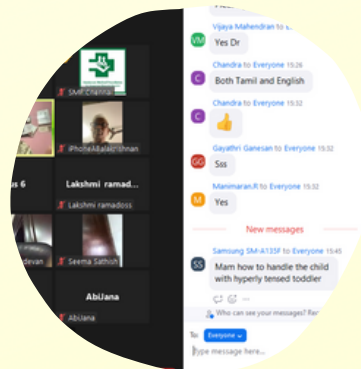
SMF Chennai
iPhoneABalakrishnan
as 6
Lakshmi ramad
Lakshmi ramadoss
devan
Seema Sathish
AbiJana
AbiJana

Vijaya Mahendran to E
VM
Yes Dr
Chandra to Everyone 15:26
C
Both Tamil and English
Chandra to Everyone 15:32
C
👍
Gayathri Ganesan to Everyone 15:32
GG
Sss
Manimaran.R to Everyone 15:32
M
Yes
New messages
Samsung SM-A135F to Everyone 15:45
SS
Mam how to handle the child with hyperly tensed toddler
Who can see your messages? Re
To: Everyone
Type message here...